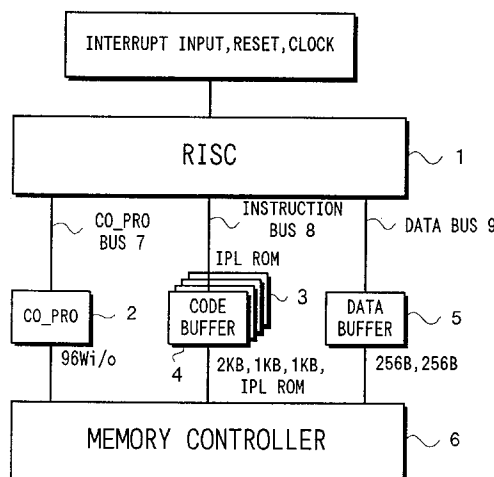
INTERRUPT INPUT, RESET, CLOCK

RISC

1

CO_PRO BUS 7

INSTRUCTION BUS 8

DATA BUS 9

IPL ROM

CO_PRO

2

CODE BUFFER

3

DATA BUFFER

5

96Wi/o

4

2KB, 1KB, 1KB, IPL ROM

256B, 256B

MEMORY CONTROLLER

6